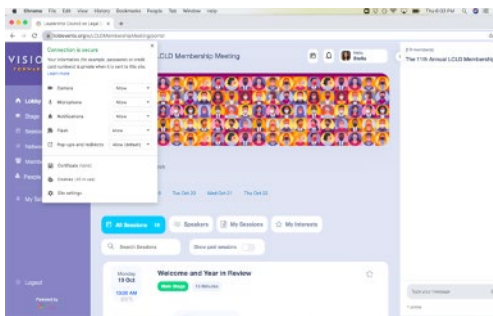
Chrome File Edit View History Bookmarks People Tab Window Help

Thu 6:00 PM

Leadership Council on Legal

Connection is secure

Your information (for example, passwords or credit card numbers) is private when it is sent to this site. Learn more

Camera Allow
Microphone Allow
Notifications Allow
Flash Allow
Pop-ups and redirects Allow (default)

Certificate (Valid)
Cookies (45 in use)
Site settings

VISIO

LCLD Membership Meeting

Hello Bella

The 11th Annual LCLD Membership

Lobby
Stage
Sessions
Networking
Expo
People
My Schedule

Tue Oct 20 Wed Oct 21 Thu Oct 22

All Sessions 18
Speakers
My Sessions
My Interests

Search Sessions
Show past sessions

Monday
19 Oct
10:00 AM

Welcome and Year in Review
Main Stage
15 Minutes

Logout
Powered by

Type your message